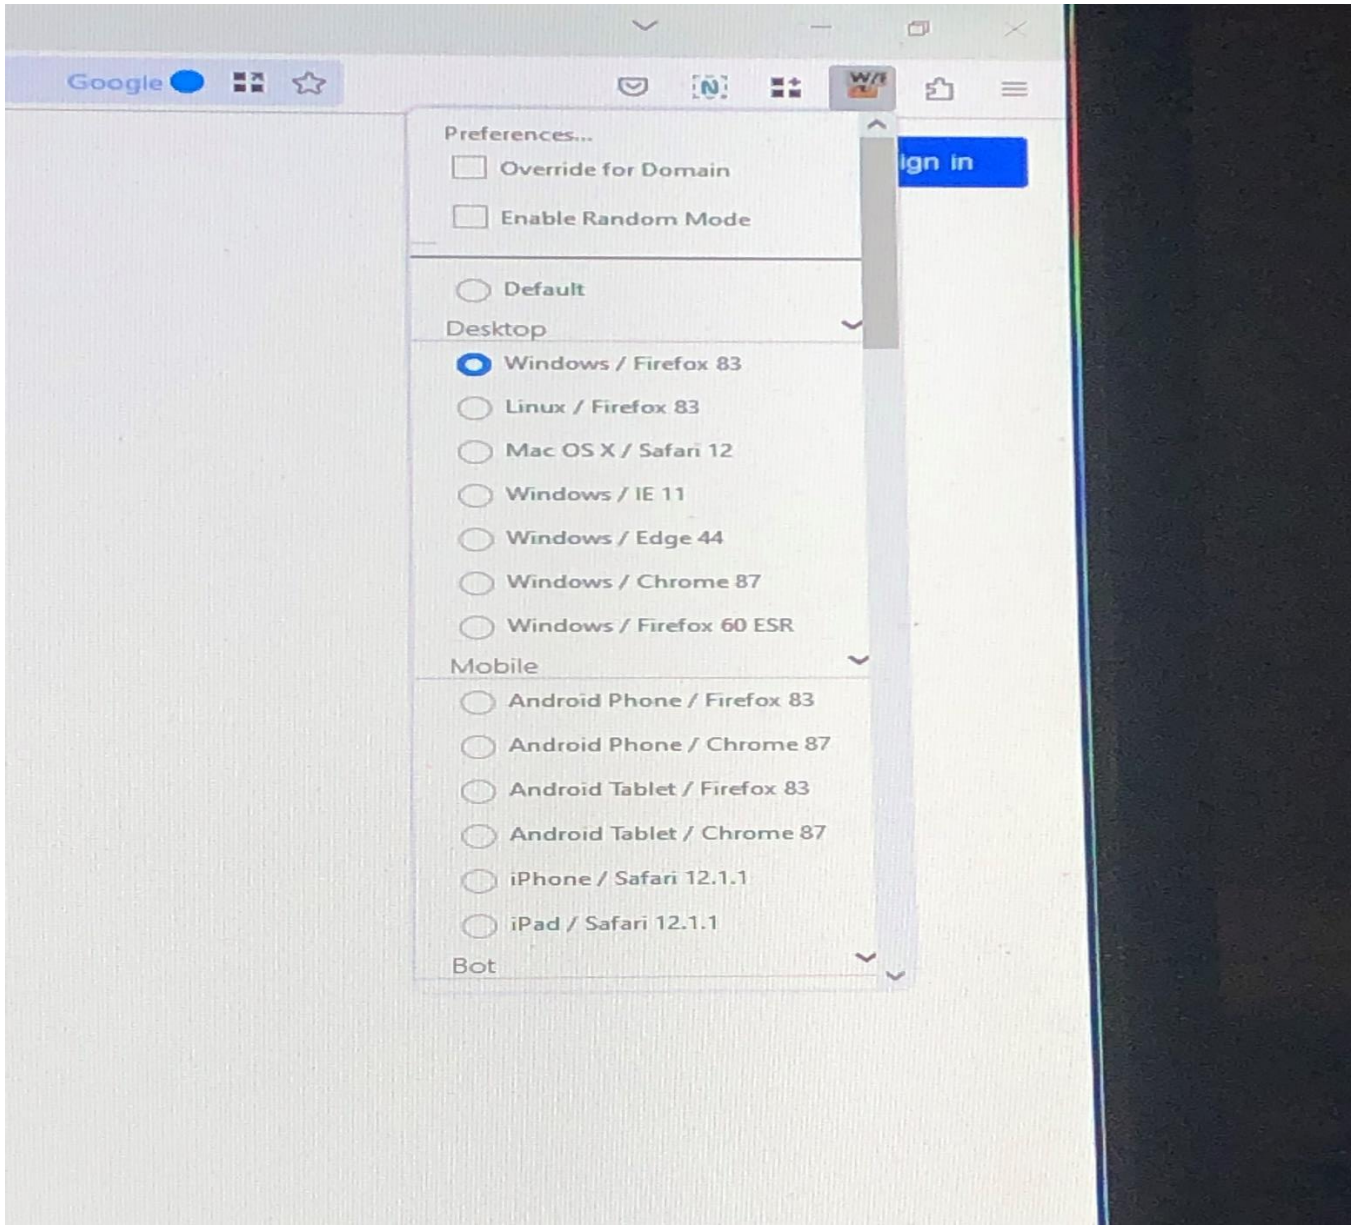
Google

N

W/I

ign in

Preferences...

Override for Domain

Enable Random Mode

Default

Desktop

Windows / Firefox 83

Linux / Firefox 83

Mac OS X / Safari 12

Windows / IE 11

Windows / Edge 44

Windows / Chrome 87

Windows / Firefox 60 ESR

Mobile

Android Phone / Firefox 83

Android Phone / Chrome 87

Android Tablet / Firefox 83

Android Tablet / Chrome 87

iPhone / Safari 12.1.1

iPad / Safari 12.1.1

Bot